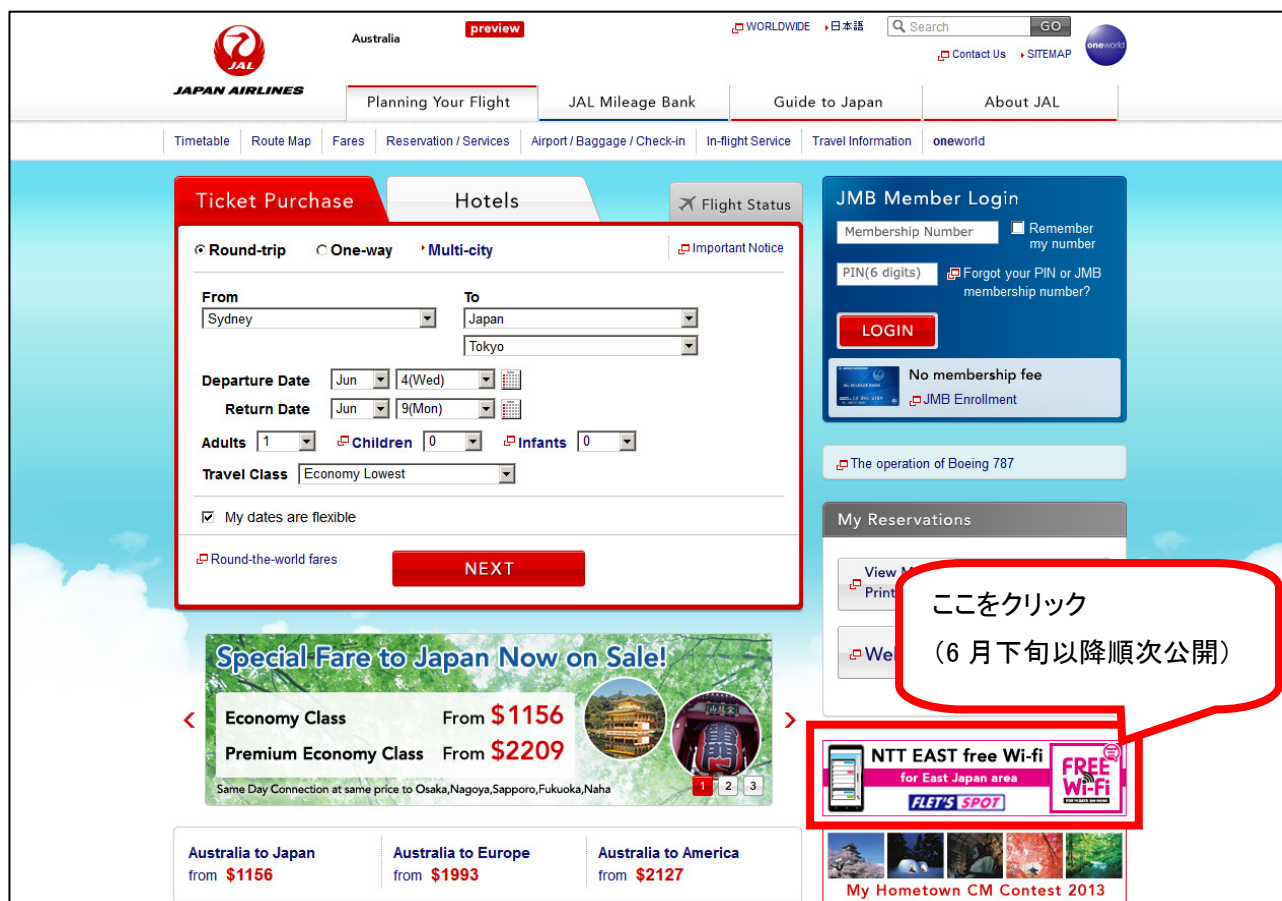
JAL
JAPAN AIRLINES

Australia

preview

WORLDWIDE ▸日本語 Search GO

Contact Us ▸SITEMAP

oneworld

Planning Your Flight | JAL Mileage Bank | Guide to Japan | About JAL

Timetable | Route Map | Fares | Reservation / Services | Airport / Baggage / Check-in | In-flight Service | Travel Information | oneworld

Ticket Purchase | Hotels | Flight Status

Round-trip One-way Multi-city Important Notice

From
Sydney

To
Japan
Tokyo

Departure Date Jun 4(Wed)
Return Date Jun 9(Mon)

Adults 1 Children 0 Infants 0

Travel Class Economy Lowest

My dates are flexible

Round-the-world fares

NEXT

JMB Member Login

Membership Number

Remember my number

PIN(6 digits)

Forgot your PIN or JMB membership number?

LOGIN

No membership fee
JMB Enrollment

The operation of Boeing 787

My Reservations

View M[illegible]
Print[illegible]

We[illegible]

ここをクリック
(6 月下旬以降順次公開)

Special Fare to Japan Now on Sale!

Economy Class From $1156
Premium Economy Class From $2209

Same Day Connection at same price to Osaka,Nagoya,Sapporo,Fukuoka,Naha

1 2 3

NTT EAST free Wi-fi
for East Japan area
FLET'S SPOT
FREE Wi-Fi

Australia to Japan
from $1156

Australia to Europe
from $1993

Australia to America
from $2127

My Hometown CM Contest 2013